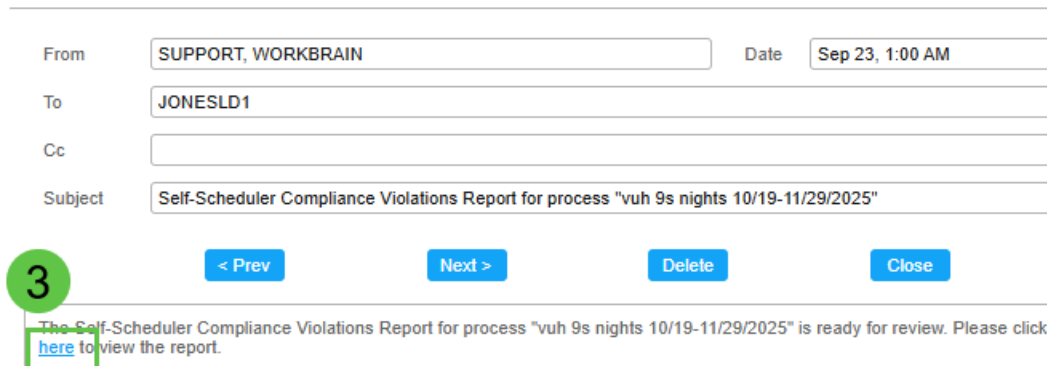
From SUPPORT, WORKBRAIN

Date Sep 23, 1:00 AM

To JONESLD1

Cc

Subject Self-Scheduler Compliance Violations Report for process "vuh 9s nights 10/19-11/29/2025"

< Prev

Next >

Delete

Close

3

The Self-Scheduler Compliance Violations Report for process "vuh 9s nights 10/19-11/29/2025" is ready for review. Please click here to view the report.